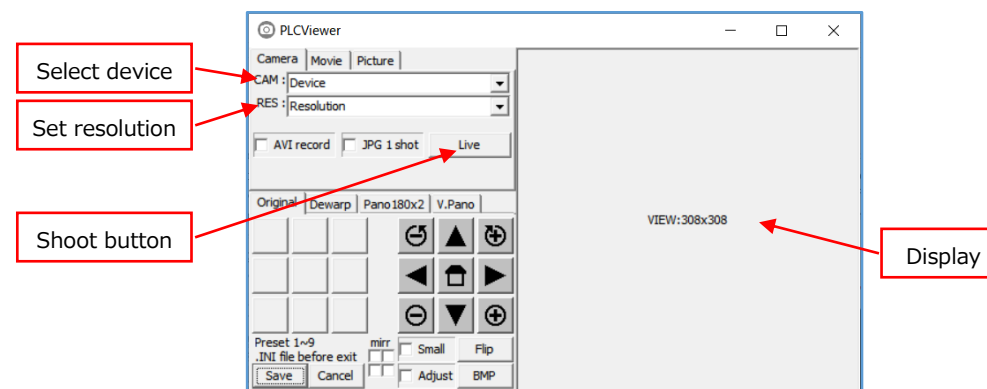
PLCViewer

Select device

Set resolution

Shoot button

Display

Camera | Movie | Picture

CAM : Device

RES : Resolution

AVI record

JPG 1 shot

Live

VIEW:308x308

Original | Dewarp | Pano180x2 | V.Pano

Preset 1~9
.INI file before exit

mirr

Small

Flip

Save

Cancel

Adjust

BMP